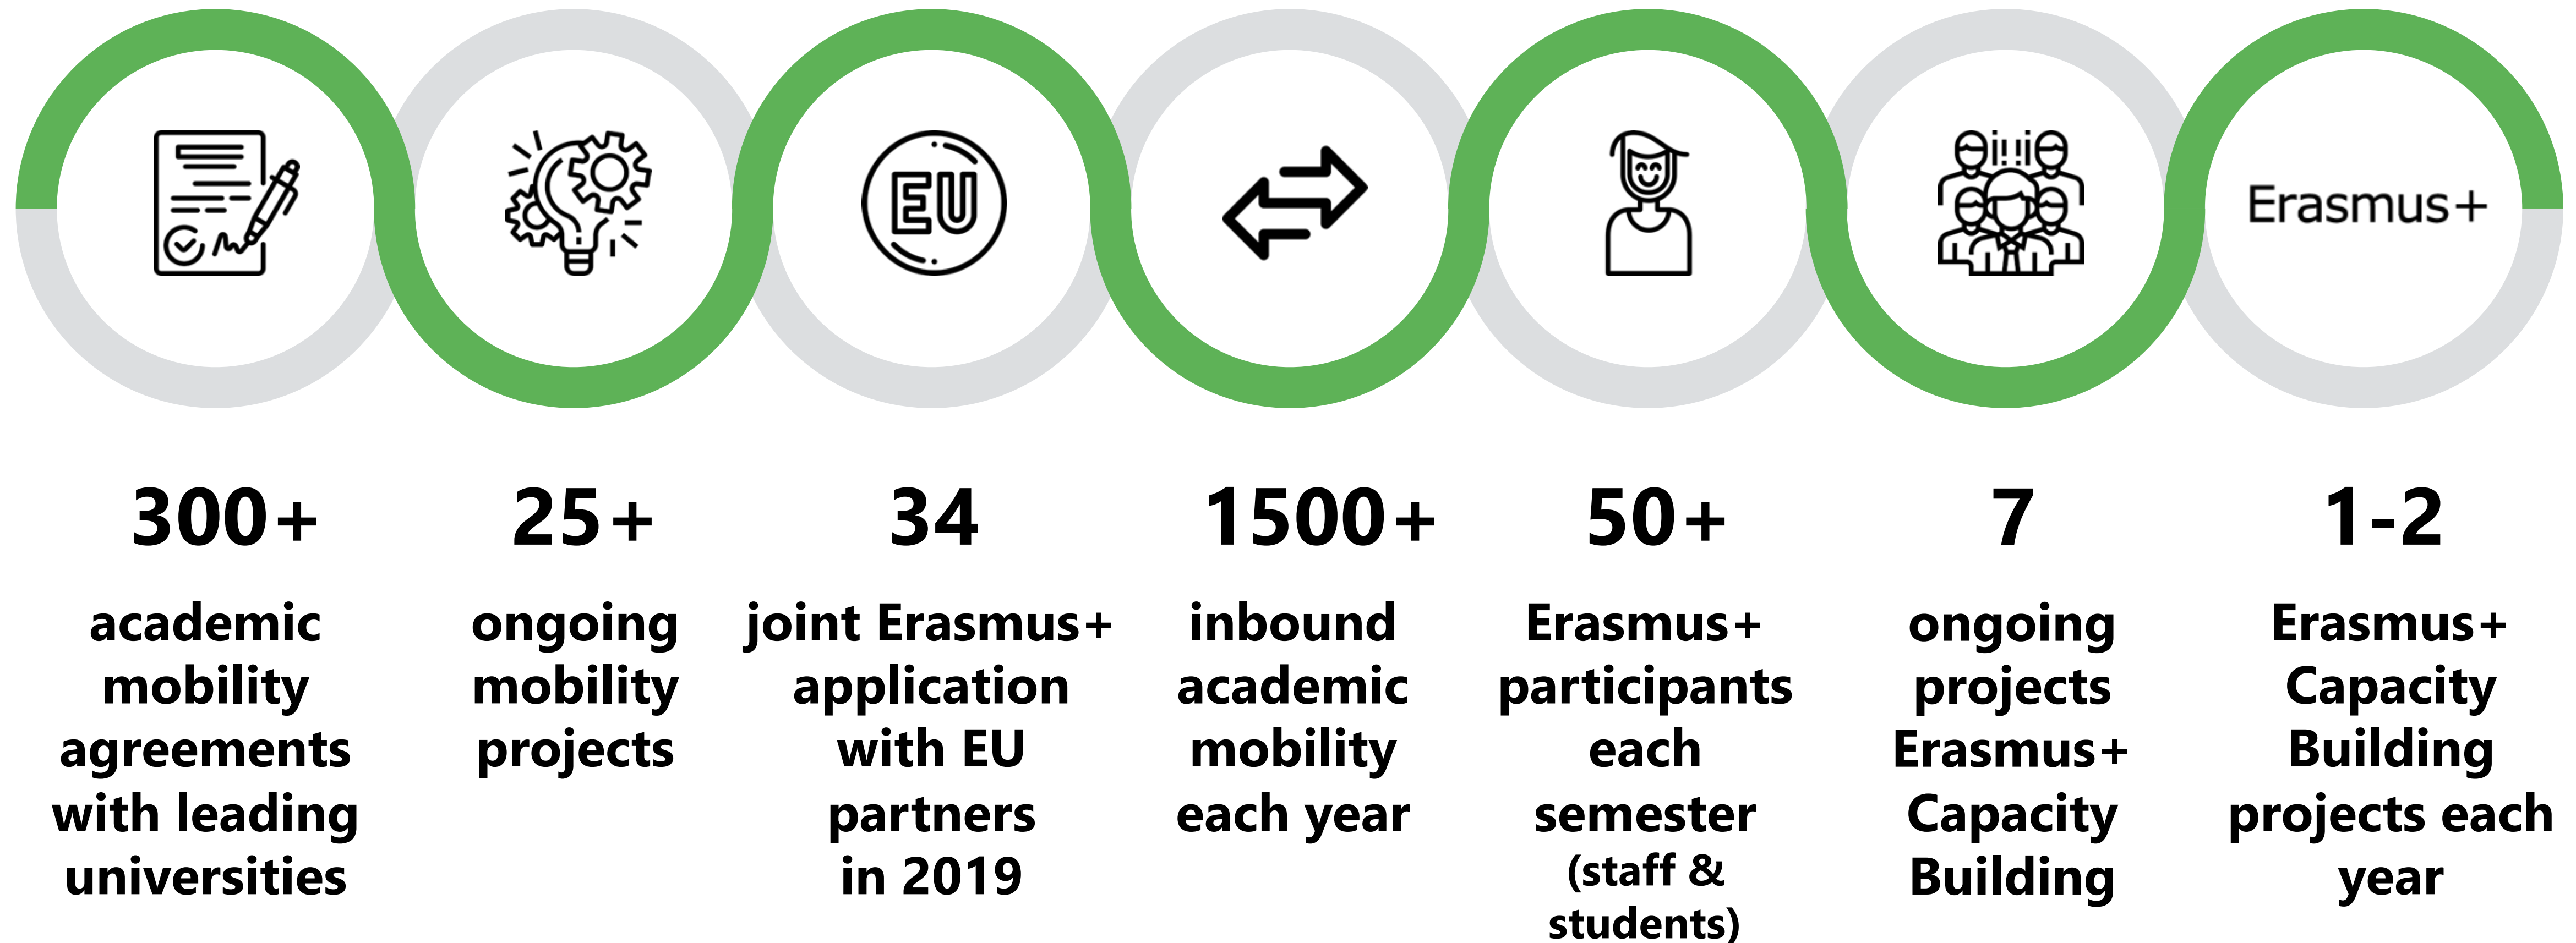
EU

Erasmus+

300+

academic mobility agreements with leading universities

25+

ongoing mobility projects

34

joint Erasmus+ application with EU partners in 2019

1500+

inbound academic mobility each year

50+

Erasmus+ participants each semester (staff & students)

7

ongoing projects Erasmus+ Capacity Building

1-2

Erasmus+ Capacity Building projects each year